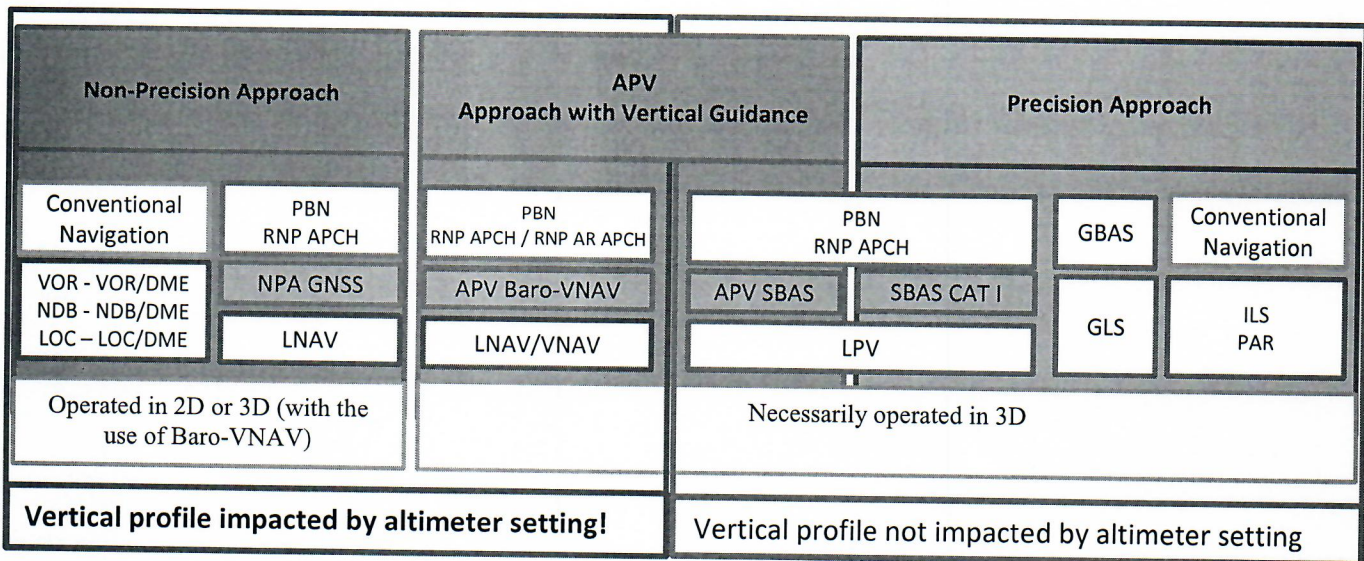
Non-Precision Approach

APV
Approach with Vertical Guidance

Precision Approach

Conventional Navigation

PBN
RNP APCH

VOR - VOR/DME
NDB - NDB/DME
LOC – LOC/DME

NPA GNSS

LNAV

PBN
RNP APCH / RNP AR APCH

APV Baro-VNAV

LNAV/VNAV

PBN
RNP APCH

APV SBAS

SBAS CAT I

LPV

GBAS

Conventional Navigation

GLS

ILS
PAR

Operated in 2D or 3D (with the use of Baro-VNAV)

Necessarily operated in 3D

Vertical profile impacted by altimeter setting!

Vertical profile not impacted by altimeter setting